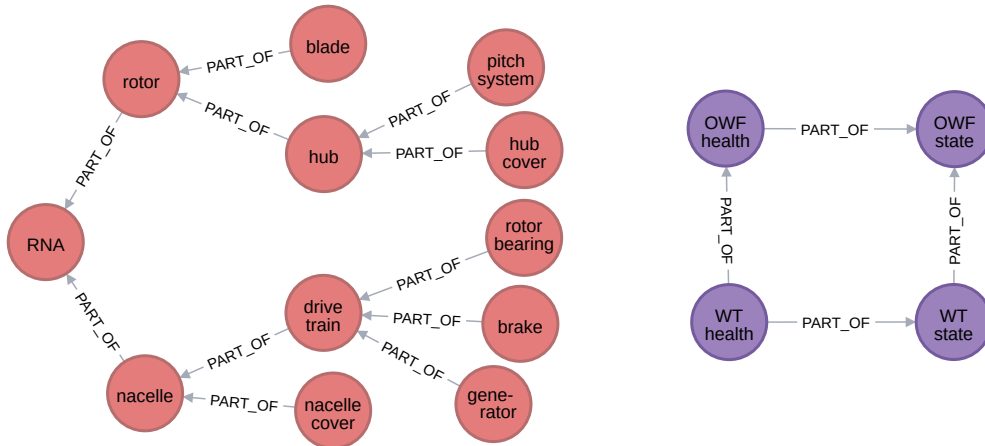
blade
PART_OF
rotor
pitch system
PART_OF
PART_OF
hub
hub cover
PART_OF
PART_OF
RNA
rotor bearing
PART_OF
drive train
PART_OF
brake
PART_OF
PART_OF
PART_OF
nacelle
PART_OF
nacelle cover
gene-rator

OWF health
PART_OF
OWF state
PART_OF
PART_OF
WT health
PART_OF
WT state